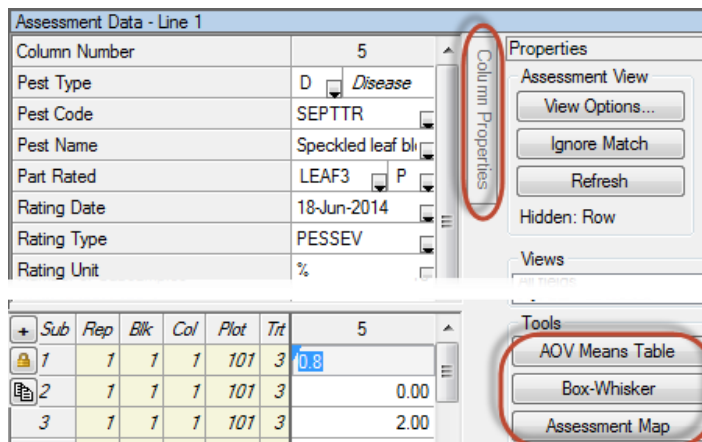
Assessment Data - Line 1

| Column Number | 5 |
|---|---|
| Pest Type | D Disease |
| Pest Code | SEPTTR |
| Pest Name | Speckled leaf bl |
| Part Rated | LEAF3 P |
| Rating Date | 18-Jun-2014 |
| Rating Type | PESSEV |
| Rating Unit | % |

Column Properties

Properties
Assessment View
View Options...
Ignore Match
Refresh
Hidden: Row

Views

| + Sub | Rep | Blk | Col | Plot | Trt | 5 |
|---|---|---|---|---|---|---|
| 1 | 1 | 1 | 1 | 101 | 3 | 0.8 |
| 2 | 1 | 1 | 1 | 101 | 3 | 0.00 |
| 3 | 1 | 1 | 1 | 101 | 3 | 2.00 |

Tools
AOV Means Table
Box-Whisker
Assessment Map